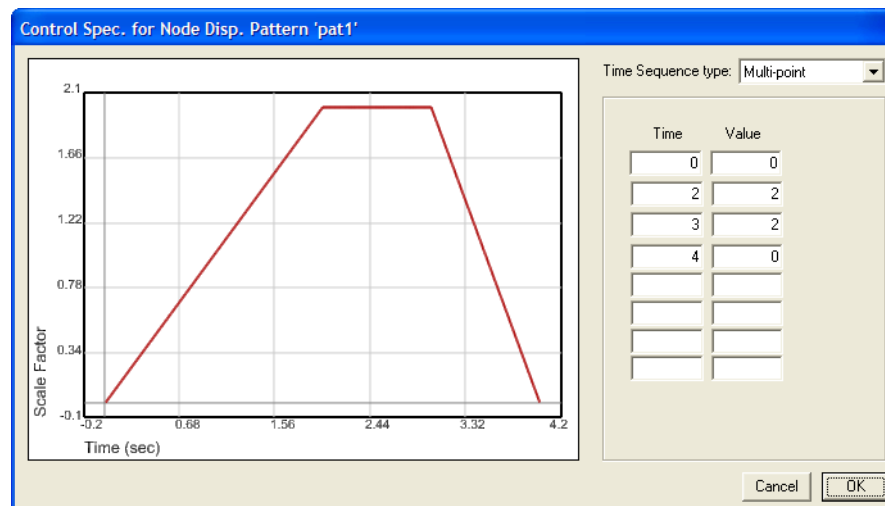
Control Spec. for Node Disp. Pattern 'pat1'

2.1
1.66
1.22
0.78
0.34
-0.1
Scale Factor
-0.2
0.68
1.56
2.44
3.32
4.2
Time (sec)

Time Sequence type: Multi-point

| Time | Value |
|---|---|
| 0 | 0 |
| 2 | 2 |
| 3 | 2 |
| 4 | 0 |
| | |
| | |
| | |
| | |

Cancel
OK